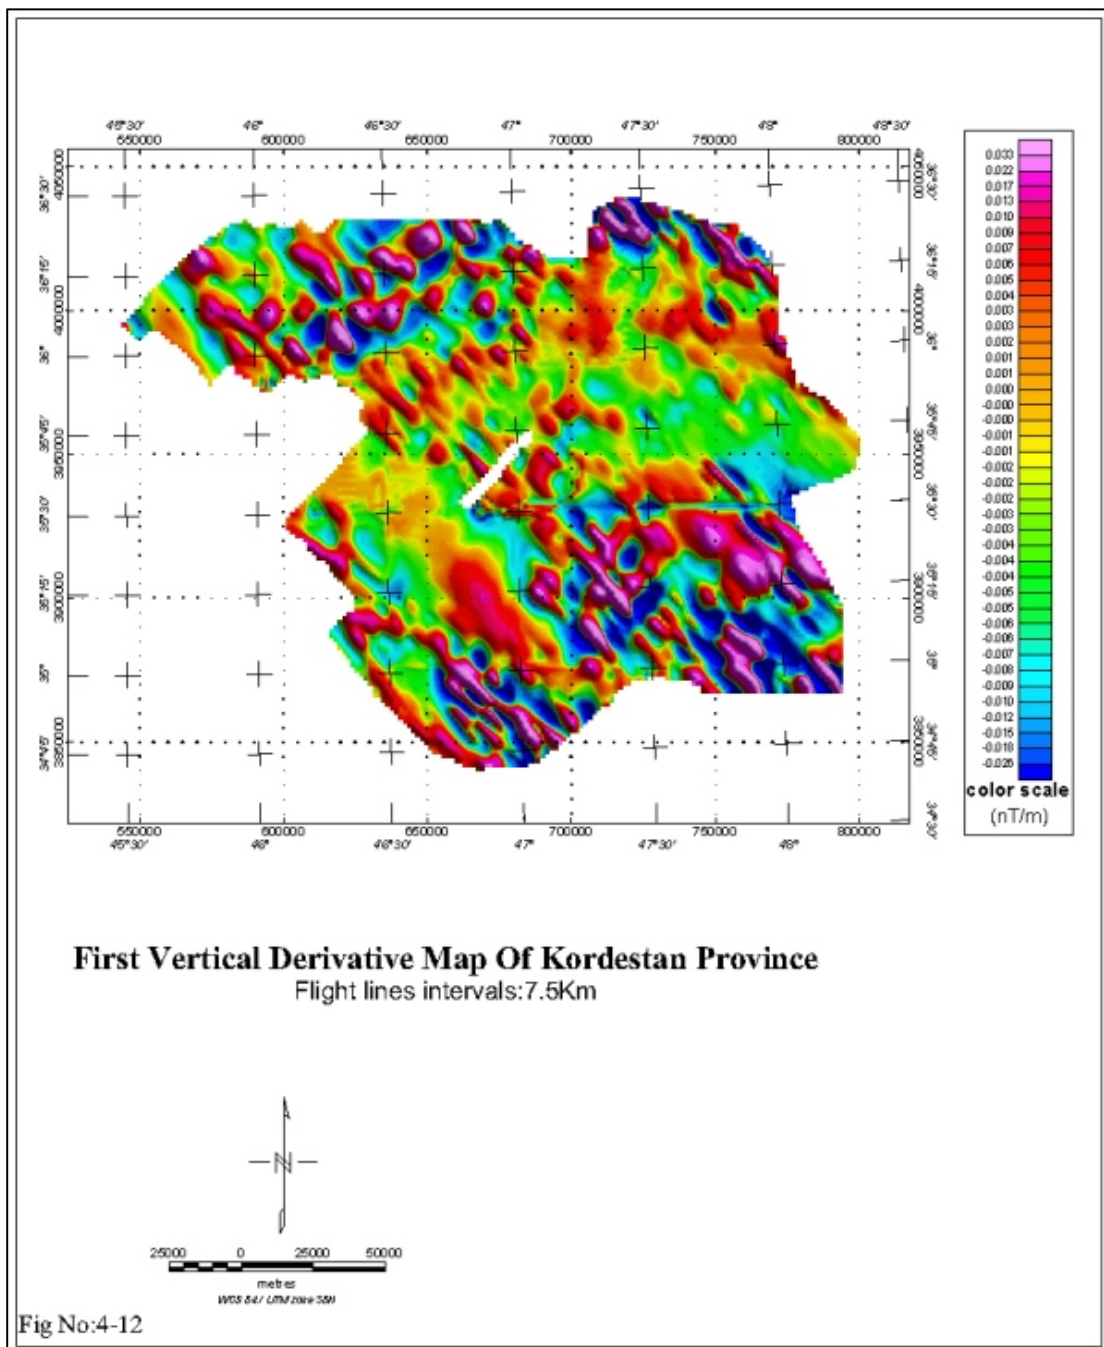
45°30' 46° 46°30' 47° 47°30' 48° 48°30'
550000 600000 650000 700000 750000 800000

4050000 4000000 3950000 3900000 3850000

36°30' 36°15' 36° 35°45' 35°30' 35°15' 35° 34°45' 34°30'

550000 600000 650000 700000 750000 800000
45°30' 46° 46°30' 47° 47°30' 48°

0.033
0.022
0.017
0.013
0.010
0.009
0.007
0.006
0.005
0.004
0.003
0.003
0.002
0.001
0.001
0.000
-0.000
-0.000
-0.001
-0.001
-0.001
-0.002
-0.002
-0.002
-0.003
-0.003
-0.004
-0.004
-0.005
-0.006
-0.006
-0.007
-0.008
-0.009
-0.010
-0.012
-0.015
-0.018
-0.026
color scale
(nT/m)

First Vertical Derivative Map Of Kordestan Province
Flight lines intervals:7.5Km

N

25000 0 25000 50000
metres
WGS 84 / UTM zone 38N

Fig No:4-12